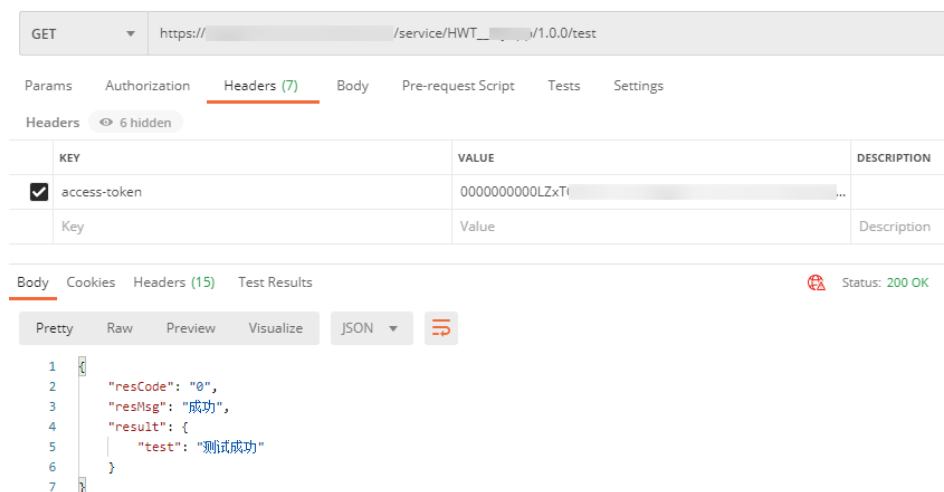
GET https://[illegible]/service/HWT_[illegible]/1.0.0/test

Params Authorization Headers (7) Body Pre-request Script Tests Settings

Headers 6 hidden

| | KEY | VALUE | DESCRIPTION |
|---|---|---|---|
| ☑ | access-token | 0000000000LZxT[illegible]... | |
| | Key | Value | Description |

Body Cookies Headers (15) Test Results Status: 200 OK

Pretty Raw Preview Visualize JSON

1 {
2 "resCode": "0",
3 "resMsg": "成功",
4 "result": {
5 "test": "测试成功"
6 }
7 }